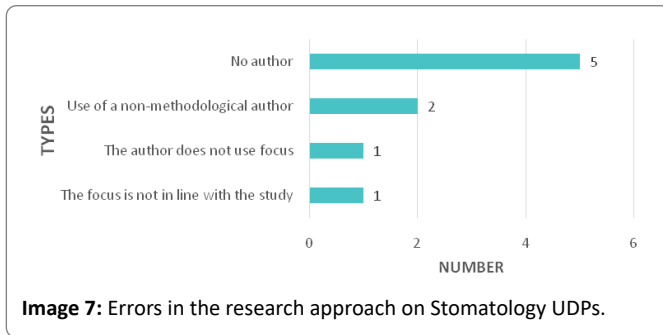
TYPES

No author 5

Use of a non-methodological author 2

The author does not use focus 1

The focus is not in line with the study 1

0 2 4 6

NUMBER

**Image 7:** Errors in the research approach on Stomatology UDPs.